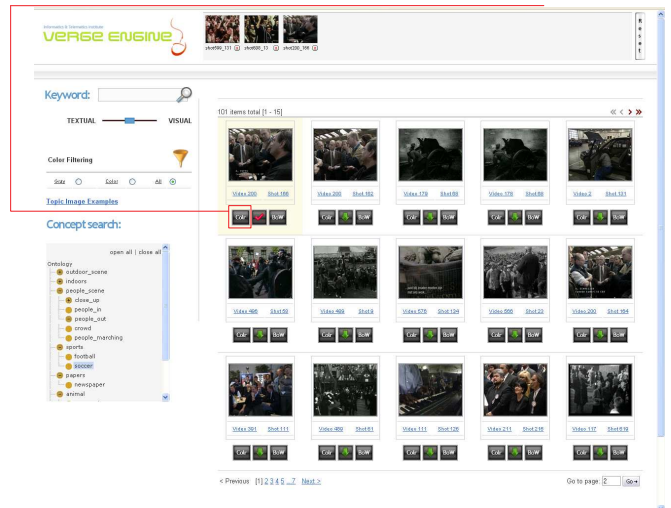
Informatics & Telematics Institute
VERGE ENGINE

shot589_131 shot606_13 shot230_166

Reset

Keyword:

TEXTUAL VISUAL

Color Filtering

Gray Color All

Topic Image Examples

Concept search:

open all | close all

Ontology
outdoor_scene
indoors
people_scene
close_up
people_in
people_out
crowd
people_marching
sports
football
soccer
papers
newspaper
animal

101 items total [1 - 15]

Video 200 Shot 166
Color BoW
Video 200 Shot 162
Color BoW
Video 178 Shot 90
Color BoW
Video 178 Shot 98
Color BoW
Video 2 Shot 131
Color BoW

Video 496 Shot 58
Color BoW
Video 469 Shot 9
Color BoW
Video 578 Shot 134
Color BoW
Video 566 Shot 22
Color BoW
Video 200 Shot 164
Color BoW

Video 381 Shot 111
Color BoW
Video 469 Shot 51
Color BoW
Video 111 Shot 128
Color BoW
Video 211 Shot 216
Color BoW
Video 117 Shot 619
Color BoW

< Previous [1] 2 3 4 5 ... 7 Next >

Go to page: 2 Go